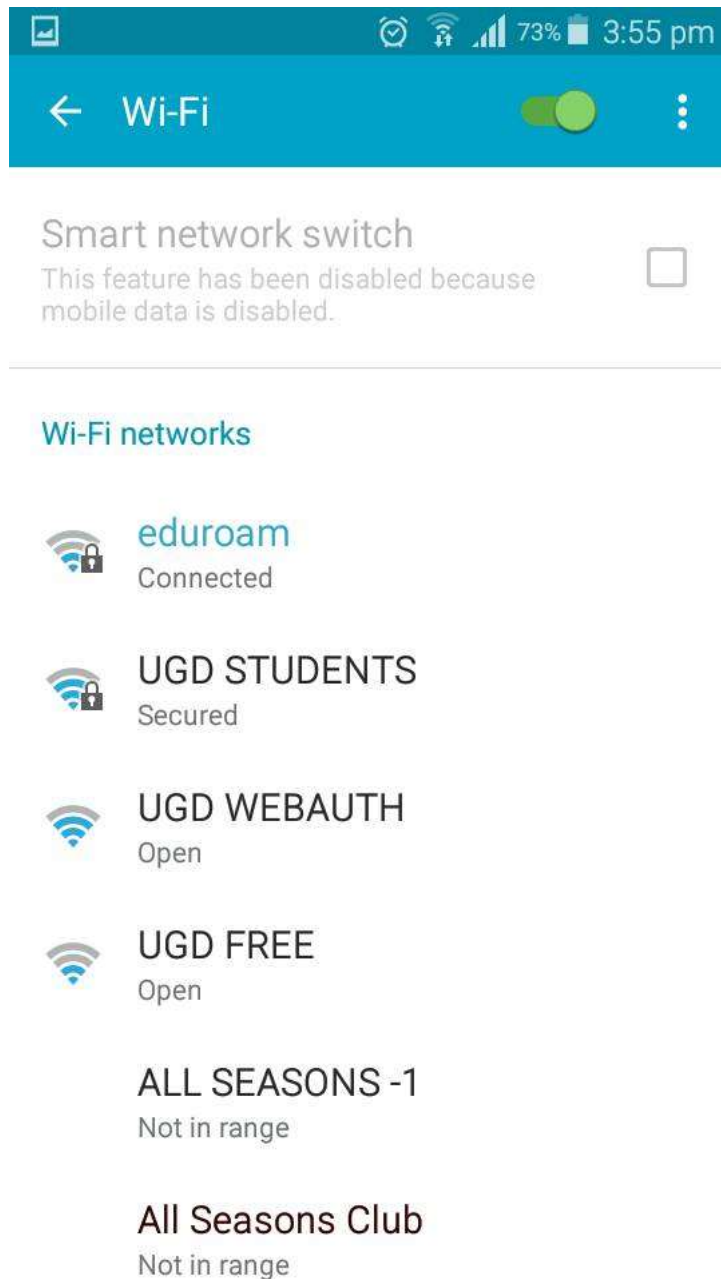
73% 3:55 pm

← Wi-Fi

Smart network switch
This feature has been disabled because mobile data is disabled.

Wi-Fi networks

eduroam
Connected

UGD STUDENTS
Secured

UGD WEBAUTH
Open

UGD FREE
Open

ALL SEASONS -1
Not in range

All Seasons Club
Not in range